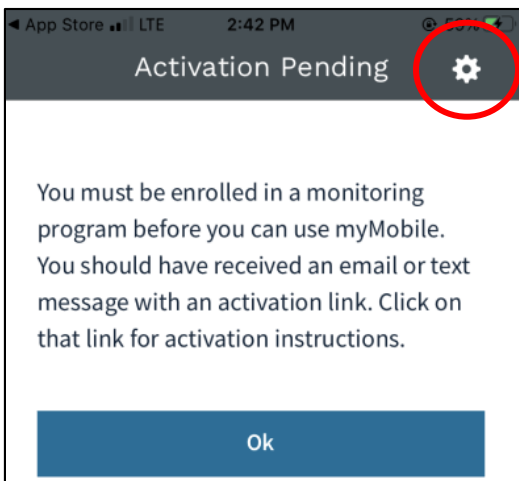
◀ App Store LTE 2:42 PM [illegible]%

Activation Pending

You must be enrolled in a monitoring program before you can use myMobile. You should have received an email or text message with an activation link. Click on that link for activation instructions.

Ok